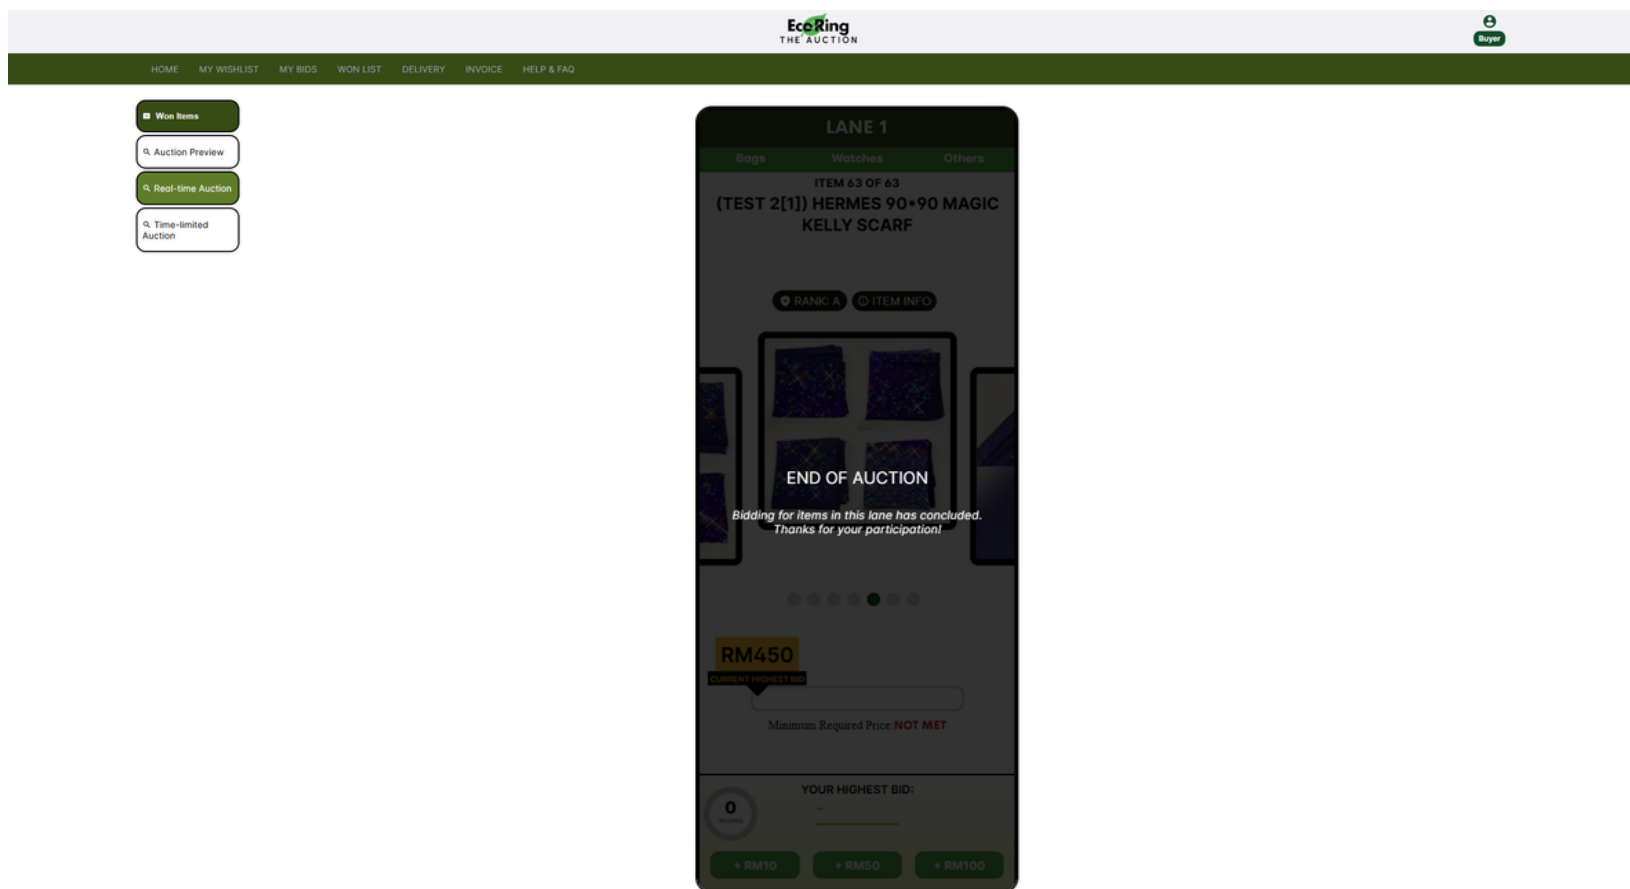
EcoRing
THE AUCTION

Buyer

HOME MY WISHLIST MY BIDS WON LIST DELIVERY INVOICE HELP & FAQ

Won Items
Auction Preview
Real-time Auction
Time-limited Auction

LANE 1

Bags Watches Others

ITEM 63 OF 63

(TEST 2[1]) HERMES 90*90 MAGIC KELLY SCARF

RANK: A ITEM INFO

END OF AUCTION

Bidding for items in this lane has concluded. Thanks for your participation!

RM450
CURRENT HIGHEST BID

Minimum Required Price: NOT MET

0
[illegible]

YOUR HIGHEST BID:
-

+ RM10 + RM50 + RM100